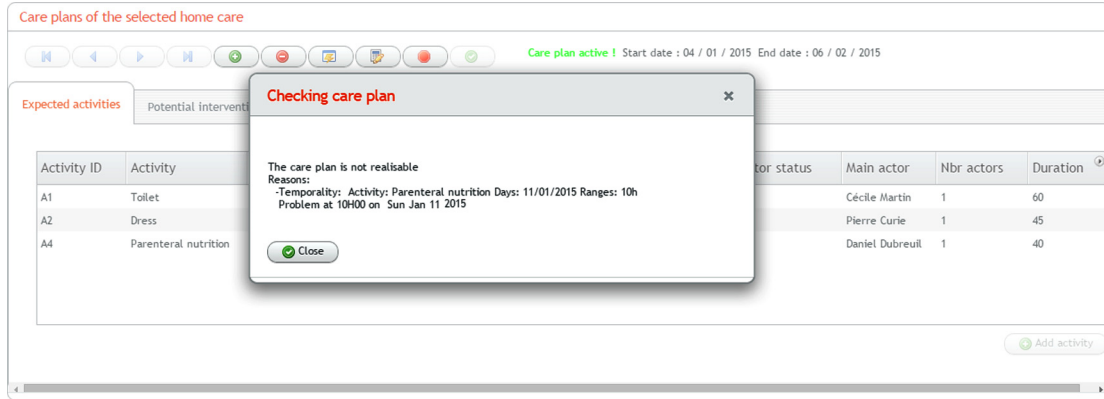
Care plans of the selected home care

Care plan active ! Start date : 04 / 01 / 2015 End date : 06 / 02 / 2015

Expected activities

Potential interventi

| Activity ID | Activity | tor status | Main actor | Nbr actors | Duration |
|---|---|---|---|---|---|
| A1 | Toilet | | Cécile Martin | 1 | 60 |
| A2 | Dress | | Pierre Curie | 1 | 45 |
| A4 | Parenteral nutrition | | Daniel Dubreuil | 1 | 40 |

Add activity

Checking care plan

The care plan is not realisable
Reasons:
-Temporality: Activity: Parenteral nutrition Days: 11/01/2015 Ranges: 10h
Problem at 10H00 on Sun Jan 11 2015

Close